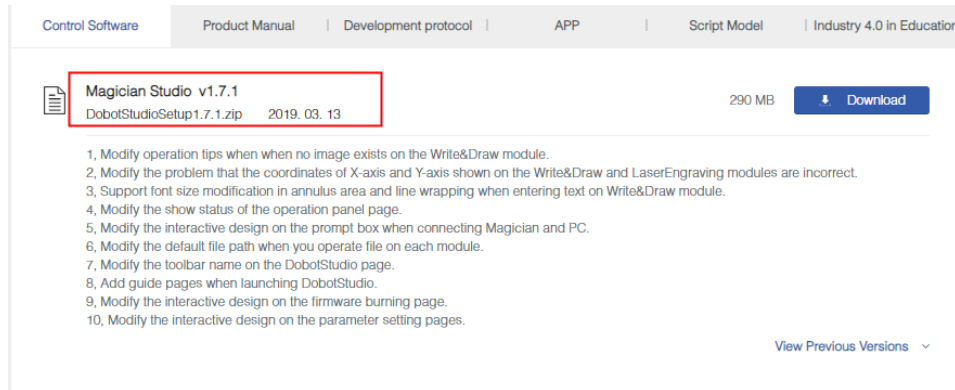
Control Software | Product Manual | Development protocol | APP | Script Model | Industry 4.0 in Educatio

Magician Studio v1.7.1
DobotStudioSetup1.7.1.zip 2019. 03. 13

290 MB

Download

1, Modify operation tips when when no image exists on the Write&Draw module.
2, Modify the problem that the coordinates of X-axis and Y-axis shown on the Write&Draw and LaserEngraving modules are incorrect.
3, Support font size modification in annulus area and line wrapping when entering text on Write&Draw module.
4, Modify the show status of the operation panel page.
5, Modify the interactive design on the prompt box when connecting Magician and PC.
6, Modify the default file path when you operate file on each module.
7, Modify the toolbar name on the DobotStudio page.
8, Add guide pages when launching DobotStudio.
9, Modify the interactive design on the firmware burning page.
10, Modify the interactive design on the parameter setting pages.

View Previous Versions